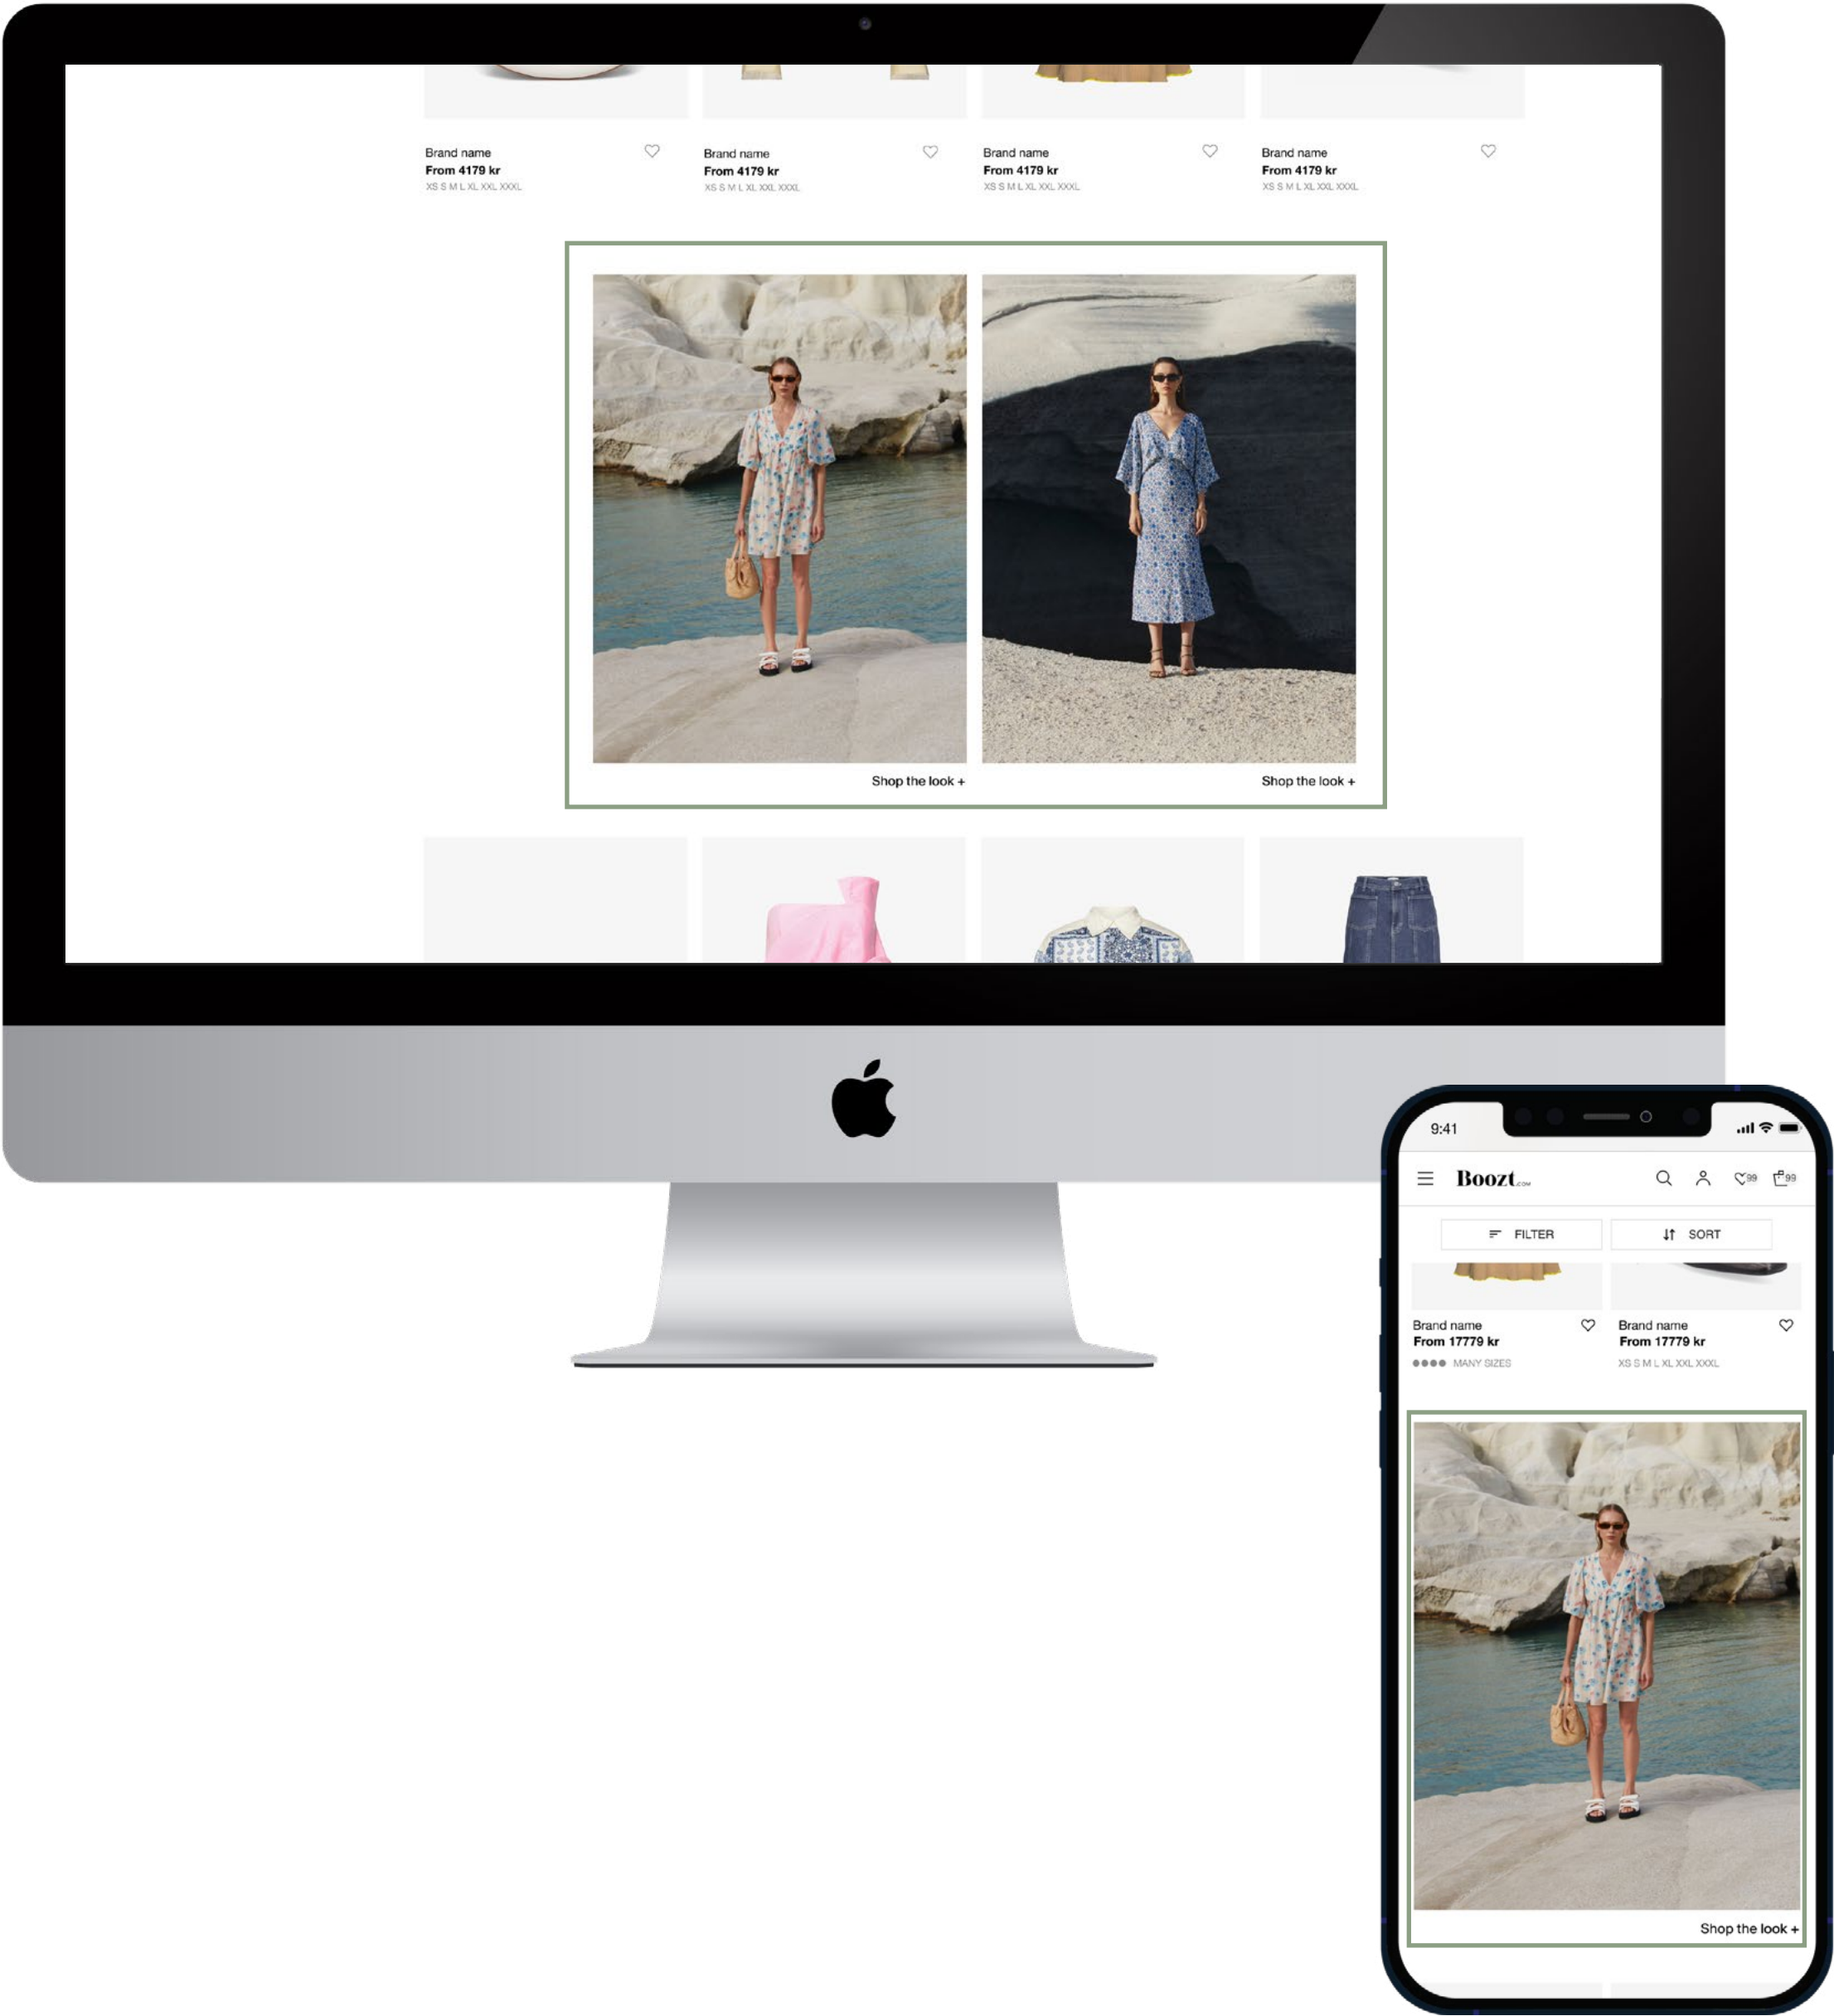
Brand name
From 4179 kr
XS S M L XL XXL XXXL

Brand name
From 4179 kr
XS S M L XL XXL XXXL

Brand name
From 4179 kr
XS S M L XL XXL XXXL

Brand name
From 4179 kr
XS S M L XL XXL XXXL

Shop the look +

Shop the look +

9:41

Boozt.com

99 99

FILTER

SORT

Brand name
From 17779 kr
MANY SIZES

Brand name
From 17779 kr
XS S M L XL XXL XXXL

Shop the look +